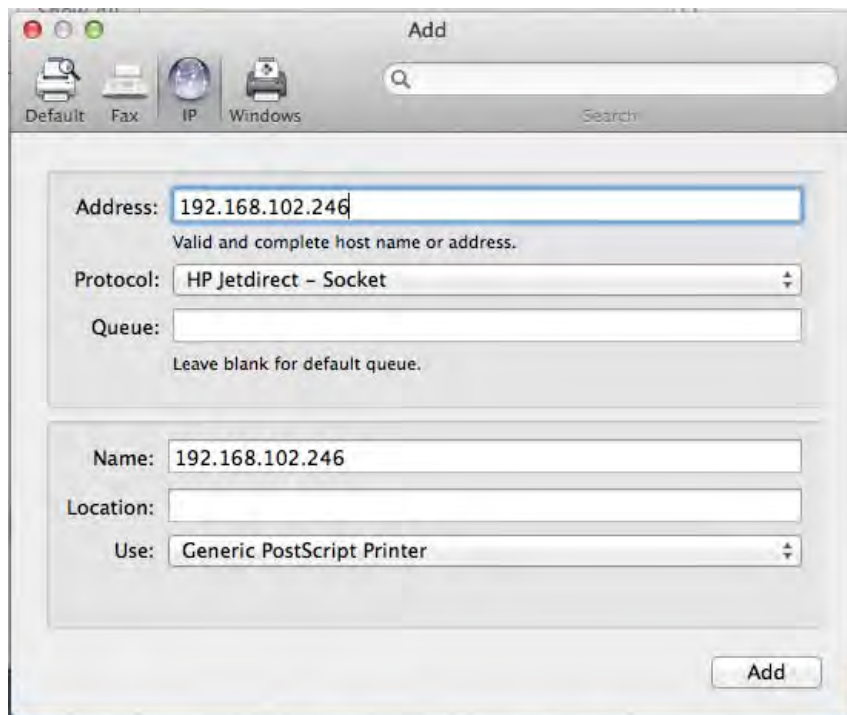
Add

Default Fax IP Windows

Search

Address: 192.168.102.246

Valid and complete host name or address.

Protocol: HP Jetdirect – Socket

Queue:

Leave blank for default queue.

Name: 192.168.102.246

Location:

Use: Generic PostScript Printer

Add